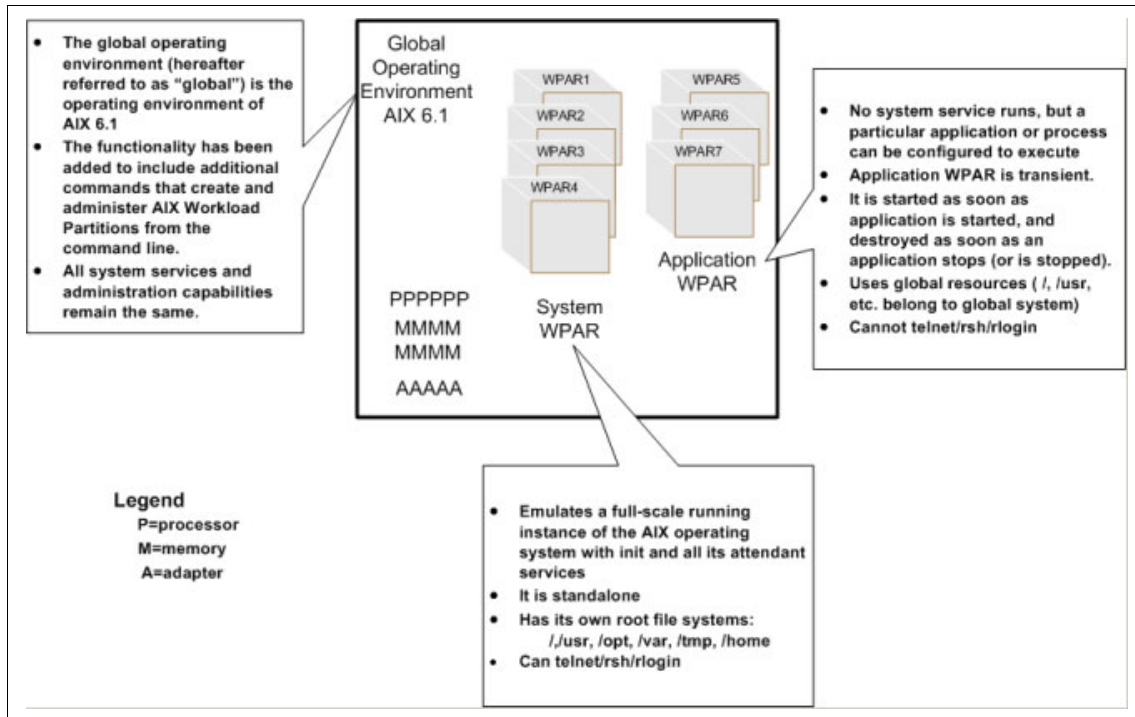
- The global operating environment (hereafter referred to as “global”) is the operating environment of AIX 6.1
- The functionality has been added to include additional commands that create and administer AIX Workload Partitions from the command line.
- All system services and administration capabilities remain the same.

Global Operating Environment AIX 6.1

WPAR1
WPAR2
WPAR3
WPAR4

WPAR5
WPAR6
WPAR7

PPPPPP
MMMM
MMMM
AAAAA

System WPAR

Application WPAR

- No system service runs, but a particular application or process can be configured to execute
- Application WPAR is transient.
- It is started as soon as application is started, and destroyed as soon as an application stops (or is stopped).
- Uses global resources ( /, /usr, etc. belong to global system)
- Cannot telnet/rsh/rlogin

Legend
P=processor
M=memory
A=adapter

- Emulates a full-scale running instance of the AIX operating system with init and all its attendant services
- It is standalone
- Has its own root file systems: /,/usr, /opt, /var, /tmp, /home
- Can telnet/rsh/rlogin